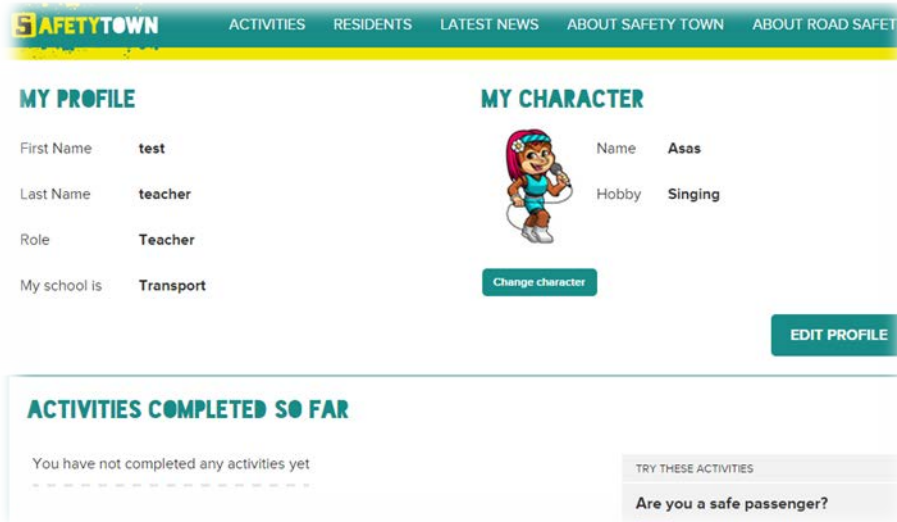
SAFETYTOWN ACTIVITIES RESIDENTS LATEST NEWS ABOUT SAFETY TOWN ABOUT ROAD SAFET

MY PROFILE

First Name test

Last Name teacher

Role Teacher

My school is Transport

MY CHARACTER

Name Asas

Hobby Singing

Change character

EDIT PROFILE

ACTIVITIES COMPLETED SO FAR

You have not completed any activities yet

TRY THESE ACTIVITIES

Are you a safe passenger?